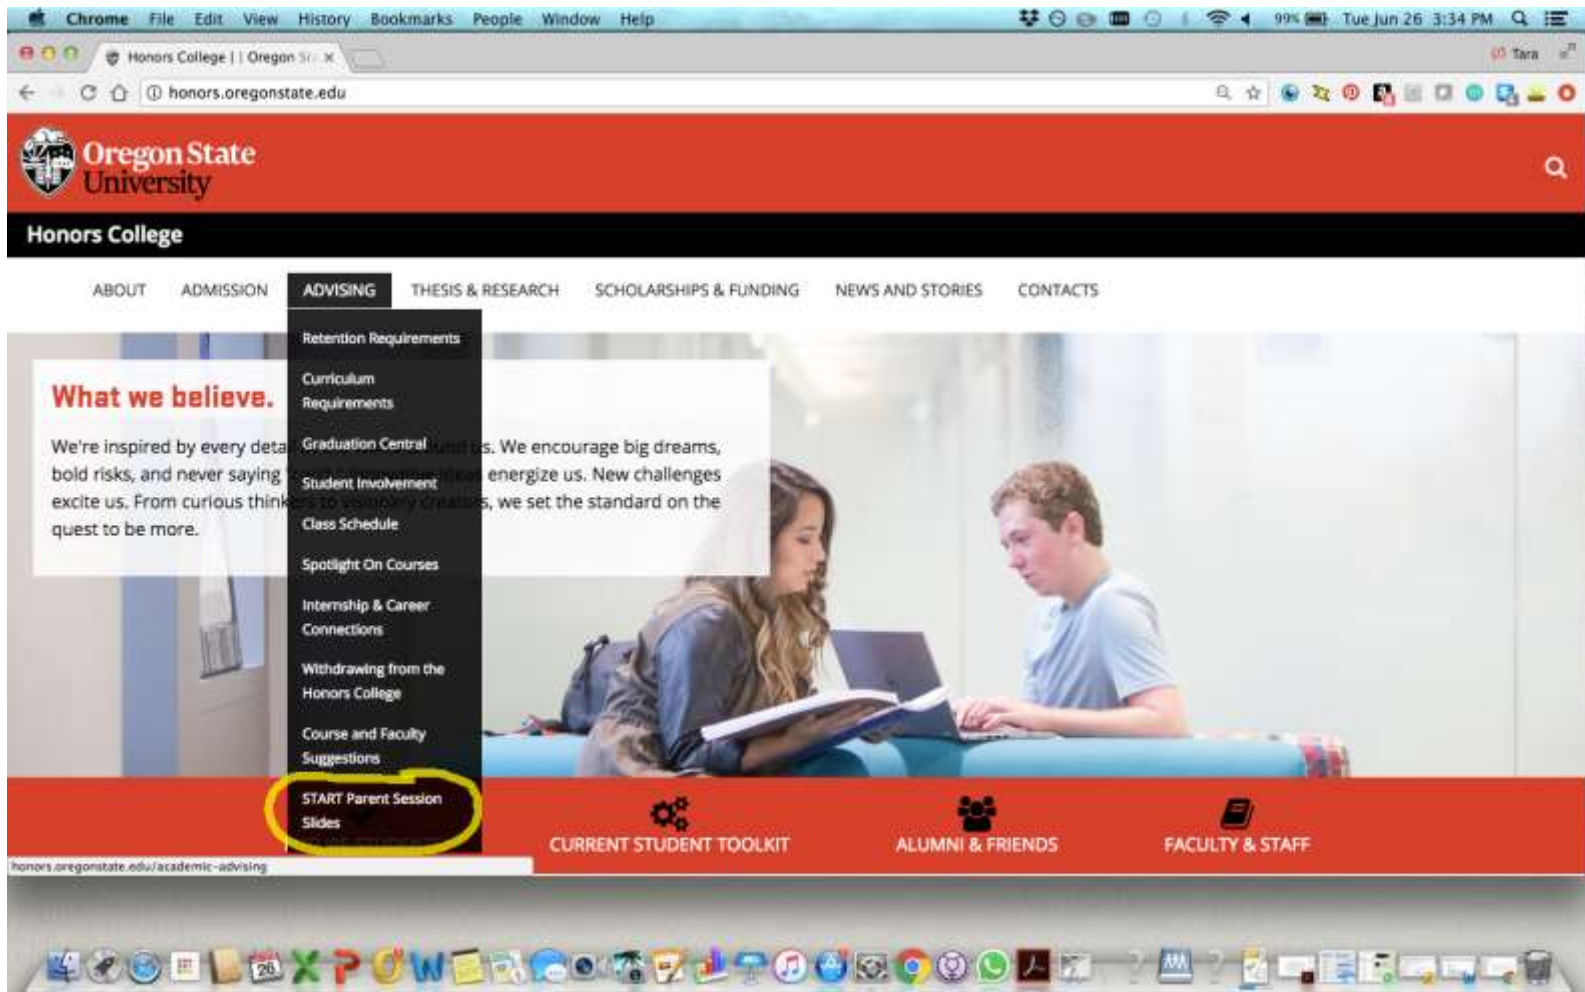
Chrome File Edit View History Bookmarks People Window Help

99% Tue Jun 26 3:34 PM

Honors College | | Oregon St ×

Tara

honors.oregonstate.edu

Oregon State University

Honors College

ABOUT ADMISSION ADVISING THESIS & RESEARCH SCHOLARSHIPS & FUNDING NEWS AND STORIES CONTACTS

Retention Requirements
Curriculum Requirements
Graduation Central
Student Involvement
Class Schedule
Spotlight On Courses
Internship & Career Connections
Withdrawing from the Honors College
Course and Faculty Suggestions
START Parent Session Slides

What we believe.

We're inspired by every deta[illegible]s. We encourage big dreams, bold risks, and never saying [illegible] energize us. New challenges excite us. From curious think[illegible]s, we set the standard on the quest to be more.

CURRENT STUDENT TOOLKIT
ALUMNI & FRIENDS
FACULTY & STAFF

honors.oregonstate.edu/academic-advising